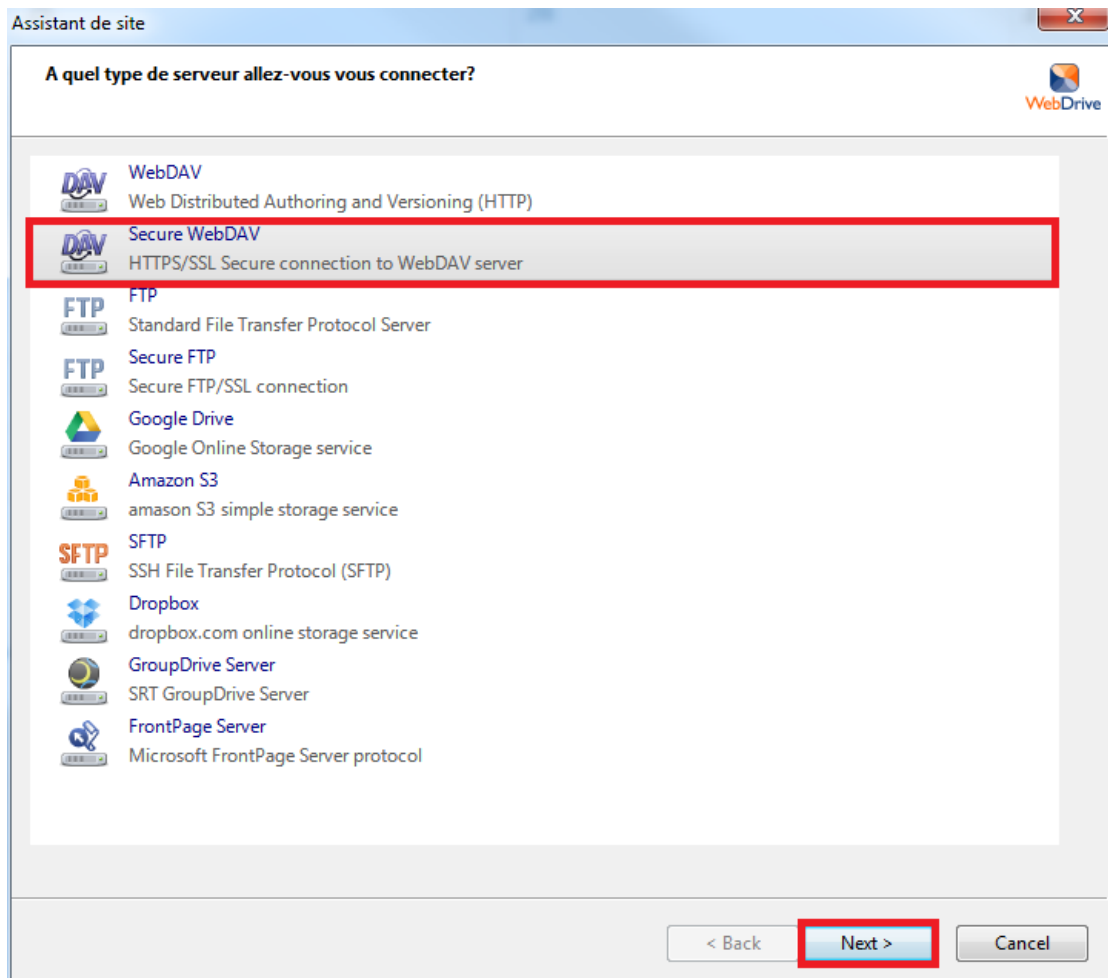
Assistant de site

A quel type de serveur allez-vous vous connecter?

WebDrive

DAV WebDAV
Web Distributed Authoring and Versioning (HTTP)

DAV Secure WebDAV
HTTPS/SSL Secure connection to WebDAV server

FTP FTP
Standard File Transfer Protocol Server

FTP Secure FTP
Secure FTP/SSL connection

Google Drive
Google Online Storage service

Amazon S3
amason S3 simple storage service

SFTP SFTP
SSH File Transfer Protocol (SFTP)

Dropbox
dropbox.com online storage service

GroupDrive Server
SRT GroupDrive Server

FrontPage Server
Microsoft FrontPage Server protocol

< Back
Next >
Cancel